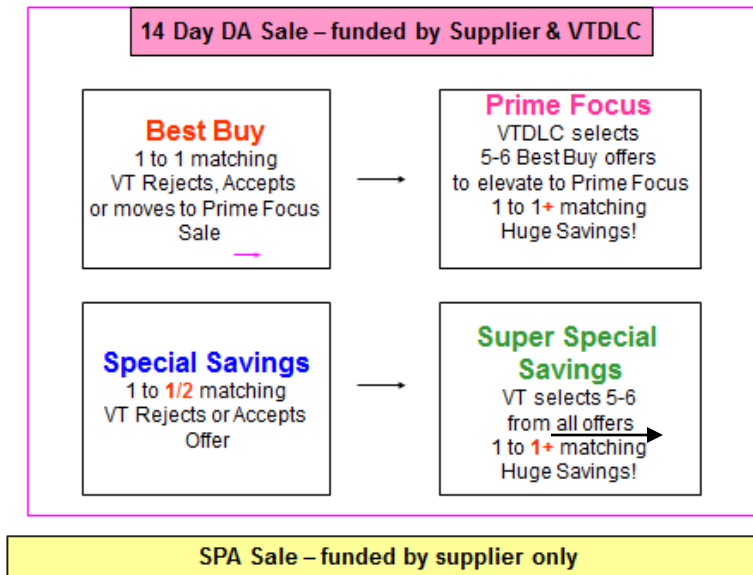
14 Day DA Sale – funded by Supplier & VTDLC

Best Buy
1 to 1 matching
VT Rejects, Accepts or moves to Prime Focus Sale

Prime Focus
VTDLC selects 5-6 Best Buy offers to elevate to Prime Focus
1 to 1+ matching
Huge Savings!

Special Savings
1 to 1/2 matching
VT Rejects or Accepts Offer

Super Special Savings
VT selects 5-6 from all offers
1 to 1+ matching
Huge Savings!

SPA Sale – funded by supplier only